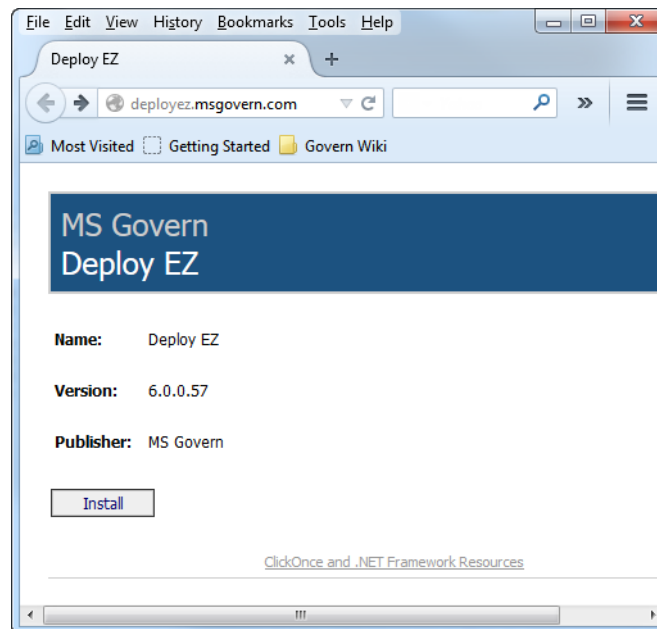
File Edit View History Bookmarks Tools Help

Deploy EZ ×

+

deployez.msgovern.com

Most Visited Getting Started Govern Wiki

MS Govern
Deploy EZ

| **Name:** | Deploy EZ |
|---|---|
| **Version:** | 6.0.0.57 |
| **Publisher:** | MS Govern |

Install

ClickOnce and .NET Framework Resources